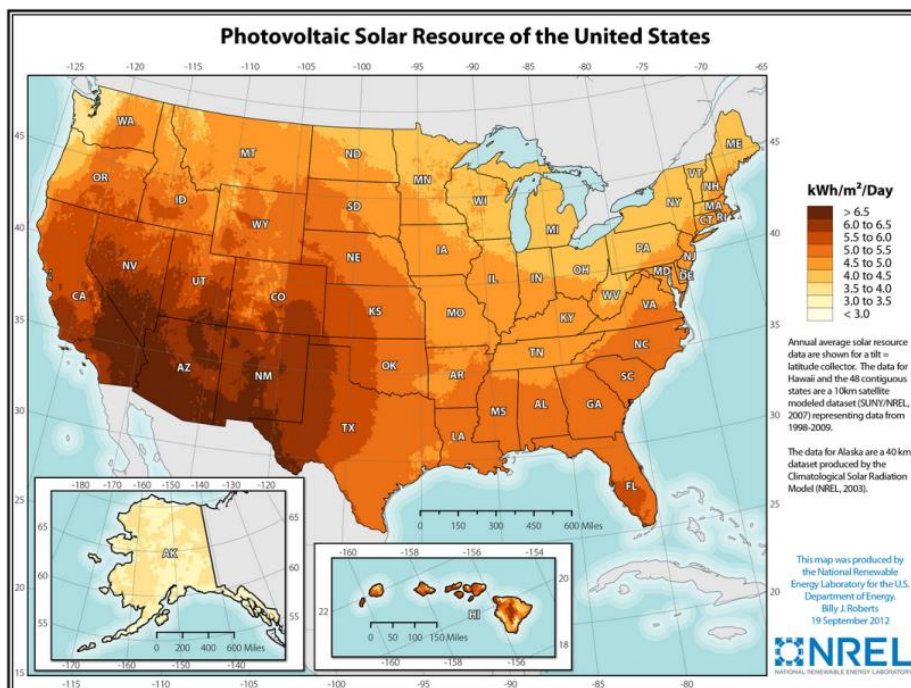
Photovoltaic Solar Resource of the United States

-125 -120 -115 -110 -105 -100 -95 -90 -85 -80 -75 -70 -65

45 40 35 30 25 20 15

WA OR CA ID NV MT WY UT AZ CO NM ND SD NE KS OK TX MN IA MO AR LA WI IL MI IN OH KY TN MS AL GA FL SC NC VA WV PA NY VT NH ME MA CT RI NJ DE MD

kWh/m$^2$/Day
> 6.5
6.0 to 6.5
5.5 to 6.0
5.0 to 5.5
4.5 to 5.0
4.0 to 4.5
3.5 to 4.0
3.0 to 3.5
< 3.0

Annual average solar resource data are shown for a tilt = latitude collector. The data for Hawaii and the 48 contiguous states are a 10km satellite modeled dataset (SUNY/NREL, 2007) representing data from 1998-2009.

The data for Alaska are a 40 km dataset produced by the Climatological Solar Radiation Model (NREL, 2003).

0 150 300 450 600 Miles

-180 -170 -160 -150 -140 -130 -120
65 60 55
AK
0 200 400 600 Miles
-170 -160 -150 -140

-160 -158 -156 -154
22 20 18
HI
0 50 100 150 Miles
-160 -158 -156

This map was produced by the National Renewable Energy Laboratory for the U.S. Department of Energy.
Billy J. Roberts
19 September 2012

NREL
NATIONAL RENEWABLE ENERGY LABORATORY

-115 -110 -105 -100 -95 -90 -85 -80